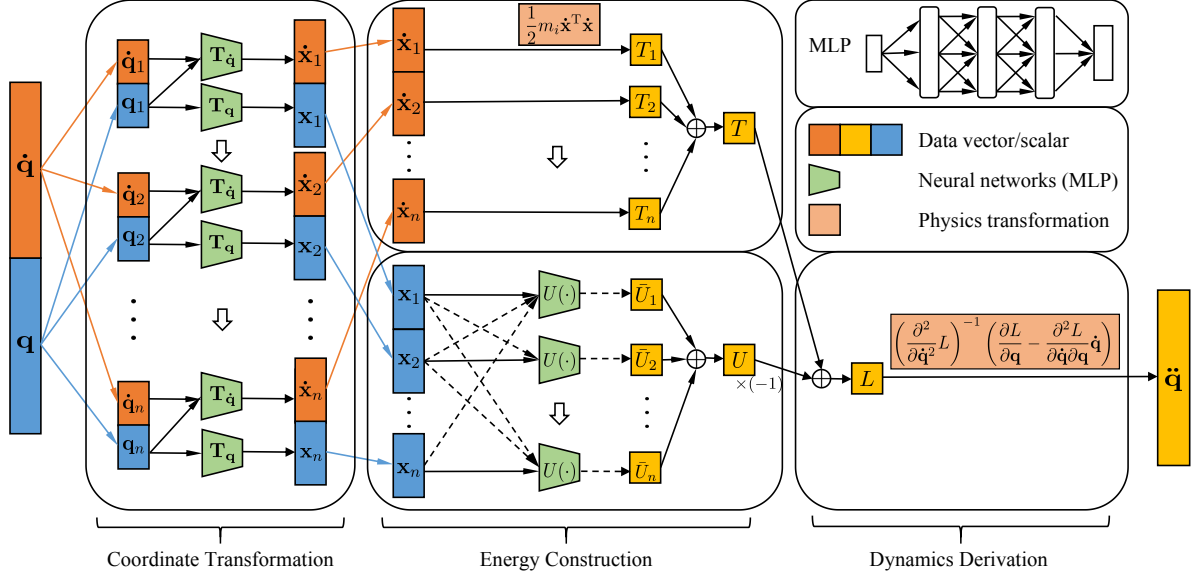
$\dot{\mathbf{q}}$

$\mathbf{q}$

$\dot{\mathbf{q}}_1$ $\mathbf{q}_1$ $\mathbf{T}_{\dot{\mathbf{q}}}$ $\mathbf{T}_{\mathbf{q}}$ $\dot{\mathbf{x}}_1$ $\mathbf{x}_1$

$\dot{\mathbf{q}}_2$ $\mathbf{q}_2$ $\mathbf{T}_{\dot{\mathbf{q}}}$ $\mathbf{T}_{\mathbf{q}}$ $\dot{\mathbf{x}}_2$ $\mathbf{x}_2$

$\dot{\mathbf{q}}_n$ $\mathbf{q}_n$ $\mathbf{T}_{\dot{\mathbf{q}}}$ $\mathbf{T}_{\mathbf{q}}$ $\dot{\mathbf{x}}_n$ $\mathbf{x}_n$

Coordinate Transformation

$\frac{1}{2}m_i\dot{\mathbf{x}}^{\mathrm{T}}\dot{\mathbf{x}}$

$\dot{\mathbf{x}}_1$ $T_1$
$\dot{\mathbf{x}}_2$ $T_2$
$\dot{\mathbf{x}}_n$ $T_n$
$T$

$\mathbf{x}_1$ $U(\cdot)$ $\bar{U}_1$
$\mathbf{x}_2$ $U(\cdot)$ $\bar{U}_2$
$\mathbf{x}_n$ $U(\cdot)$ $\bar{U}_n$
$U$
$\times(-1)$

Energy Construction

MLP

Data vector/scalar

Neural networks (MLP)

Physics transformation

$\left(\frac{\partial^2}{\partial\dot{\mathbf{q}}^2}L\right)^{-1}\left(\frac{\partial L}{\partial \mathbf{q}}-\frac{\partial^2 L}{\partial\dot{\mathbf{q}}\partial\mathbf{q}}\dot{\mathbf{q}}\right)$

$L$

$\ddot{\mathbf{q}}$

Dynamics Derivation